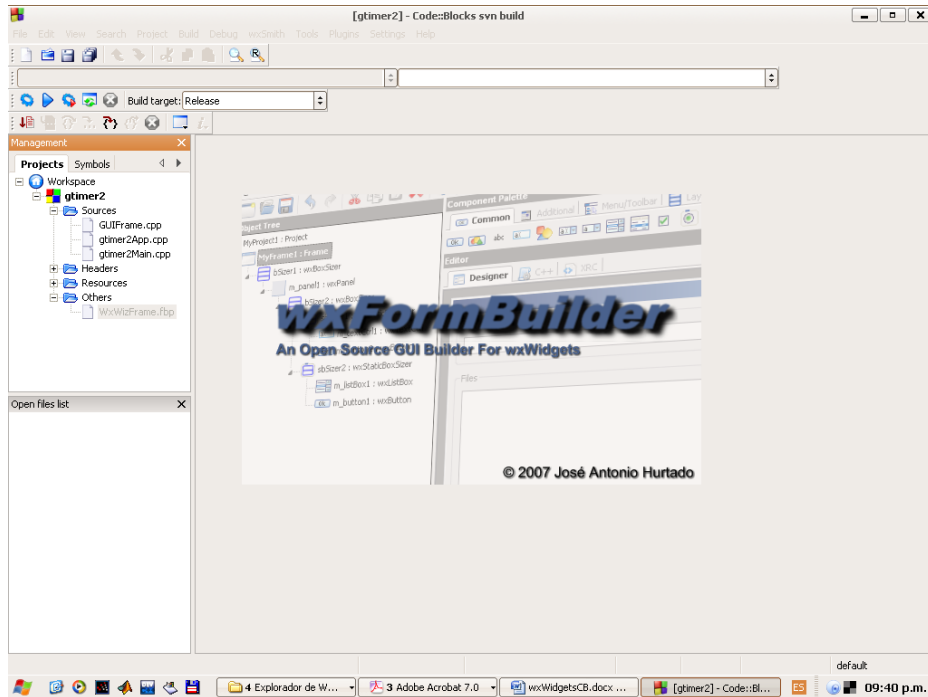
[gtimer2] - Code::Blocks svn build

File Edit View Search Project Build Debug wxSmith Tools Plugins Settings Help

Build target: Release

Management

Projects Symbols

Workspace
gtimer2
Sources
GUIFrame.cpp
gtimer2App.cpp
gtimer2Main.cpp
Headers
Resources
Others
WxWizFrame.fbp

Open files list

Project Tree
MyProject1 : Project
MyFrame1 : Frame
bSizer1 : wxBoxSizer
m_panel1 : wxPanel
bSizer2 : wxBoxSizer
sbSizer2 : wxStaticBoxSizer
m_listBox1 : wxListBox
m_button1 : wxButton

Component Palette
Common Additional Menu/Toolbar Lay
Editor
Designer C++ XRC
Files

wxFormBuilder
An Open Source GUI Builder For wxWidgets

© 2007 José Antonio Hurtado

default

4 Explorador de W... 3 Adobe Acrobat 7.0 wxWidgetsCB.docx ... [gtimer2] - Code::Bl... ES 09:40 p.m.